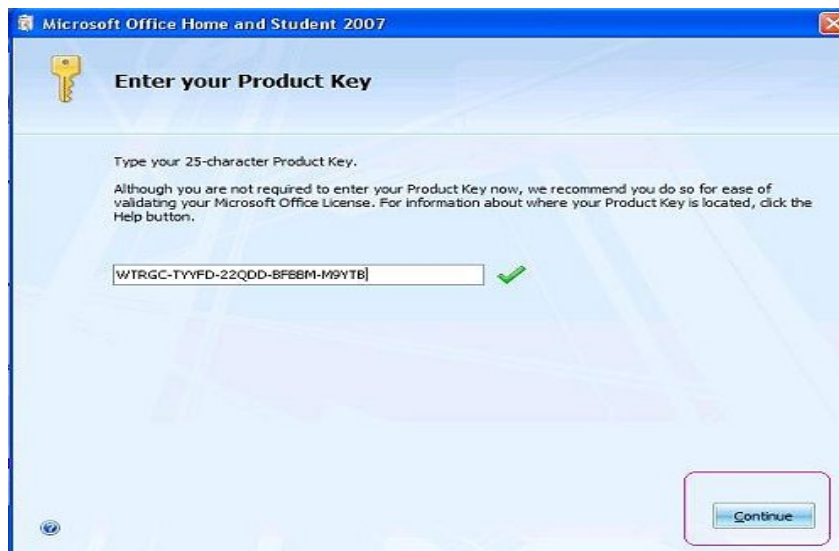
Microsoft Office Home and Student 2007

Enter your Product Key

Type your 25-character Product Key.

Although you are not required to enter your Product Key now, we recommend you do so for ease of validating your Microsoft Office License. For information about where your Product Key is located, click the Help button.

WTRGC-TYYFD-22QDD-BFBBM-M9YTB

Continue